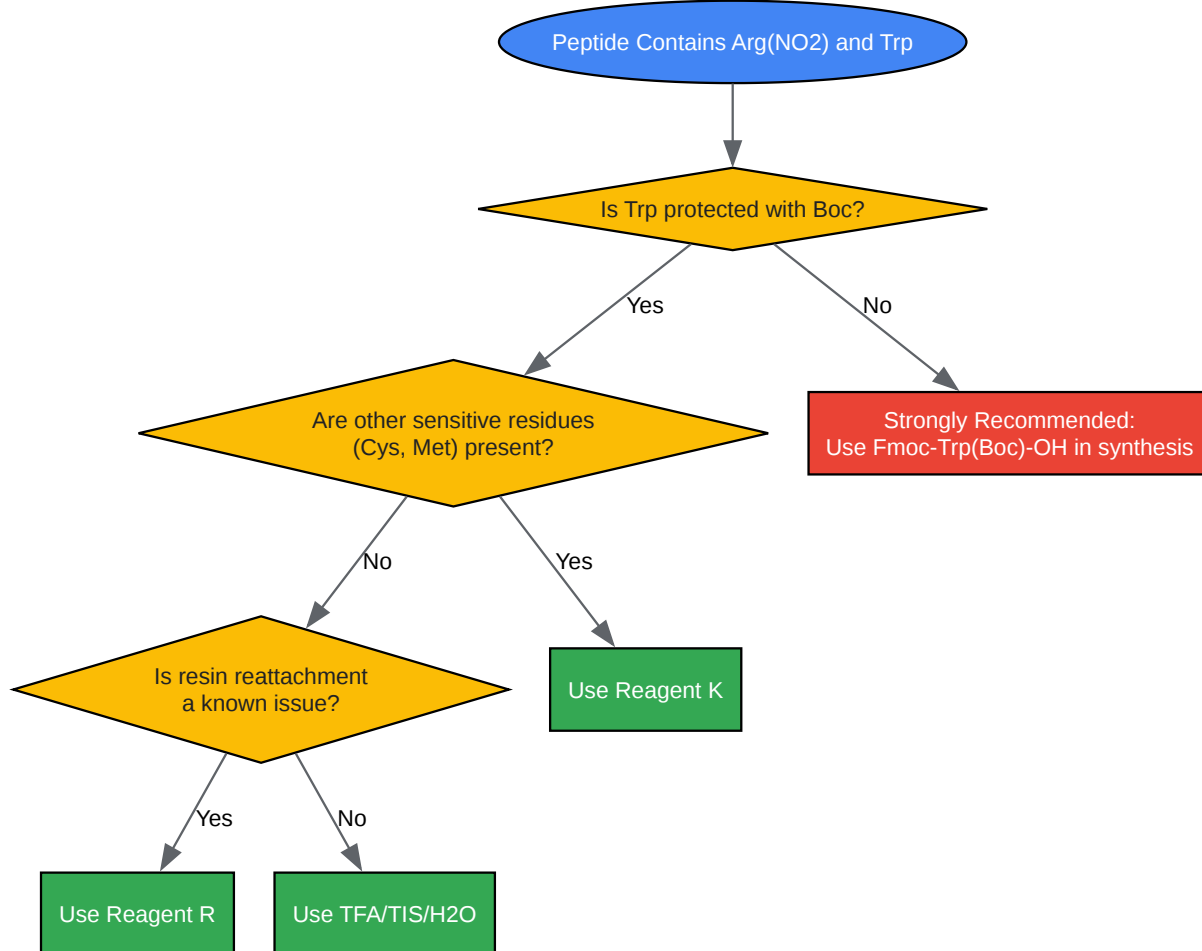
Peptide Contains Arg(NO2) and Trp

Is Trp protected with Boc?

Yes

No

Are other sensitive residues (Cys, Met) present?

Strongly Recommended: Use Fmoc-Trp(Boc)-OH in synthesis

No

Yes

Is resin reattachment a known issue?

Use Reagent K

Yes

No

Use Reagent R

Use TFA/TIS/H2O